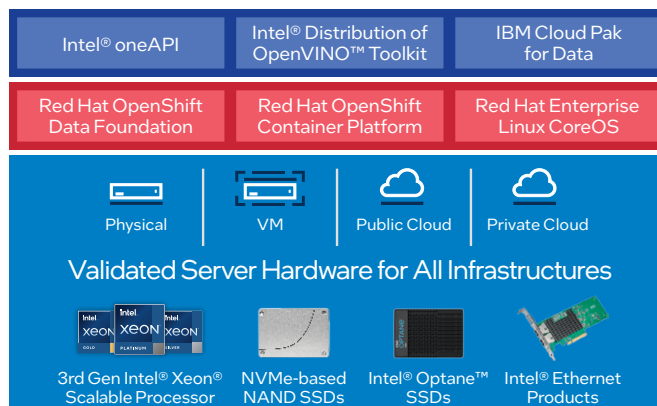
Intel® oneAPI

Intel® Distribution of OpenVINO™ Toolkit

IBM Cloud Pak for Data

Red Hat OpenShift Data Foundation

Red Hat OpenShift Container Platform

Red Hat Enterprise Linux CoreOS

Physical

VM

Public Cloud

Private Cloud

Validated Server Hardware for All Infrastructures

intel. XEON GOLD

intel. XEON PLATINUM

intel. XEON SILVER

3rd Gen Intel® Xeon® Scalable Processor

NVMe-based NAND SSDs

Intel® Optane™ SSDs

Intel® Ethernet Products